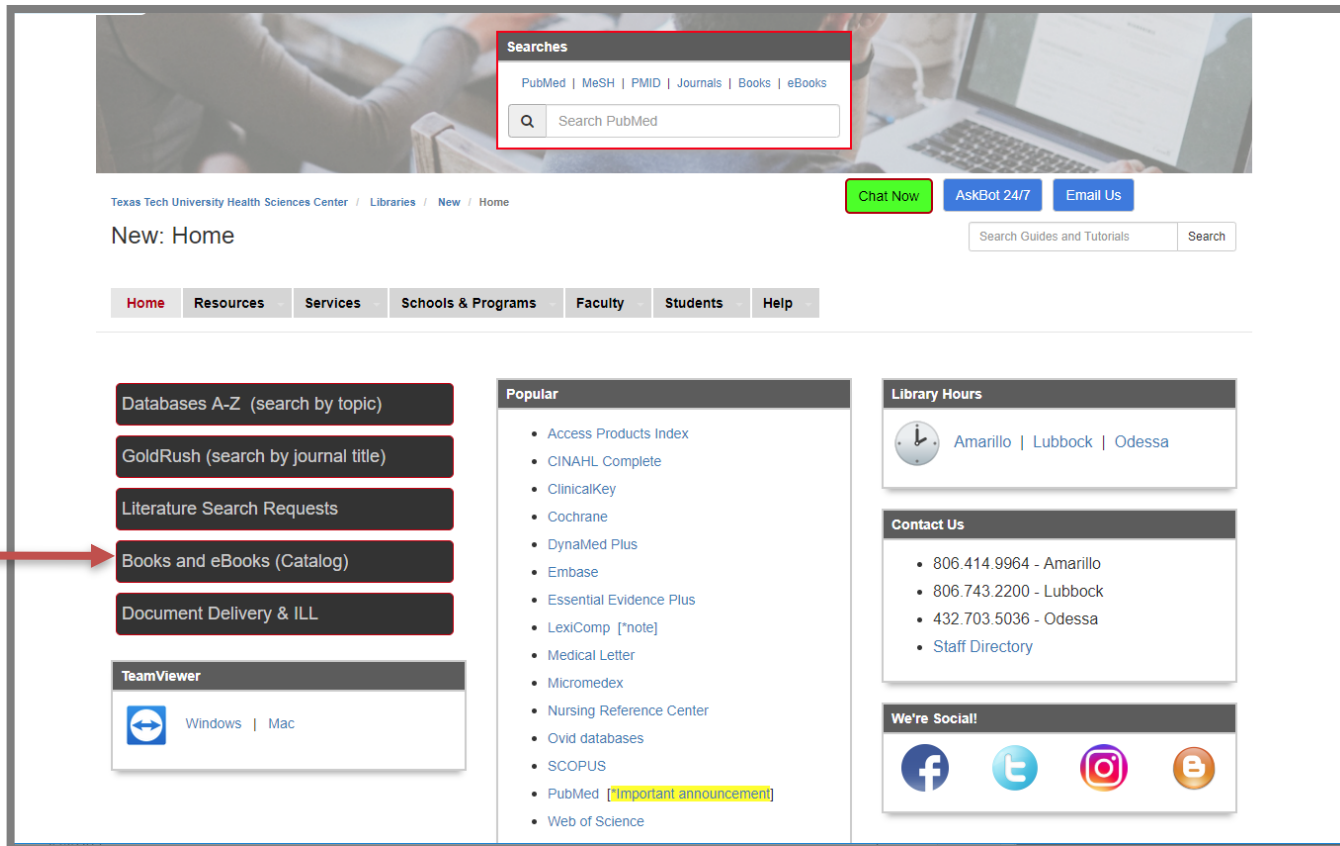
Searches

PubMed | MeSH | PMID | Journals | Books | eBooks

Search PubMed

Texas Tech University Health Sciences Center / Libraries / New / Home

Chat Now AskBot 24/7 Email Us

New: Home

Search Guides and Tutorials Search

Home Resources Services Schools & Programs Faculty Students Help

Databases A-Z (search by topic)

GoldRush (search by journal title)

Literature Search Requests

Books and eBooks (Catalog)

Document Delivery & ILL

TeamViewer

Windows | Mac

Popular

- Access Products Index
- CINAHL Complete
- ClinicalKey
- Cochrane
- DynaMed Plus
- Embase
- Essential Evidence Plus
- LexiComp [*note]
- Medical Letter
- Micromedex
- Nursing Reference Center
- Ovid databases
- SCOPUS
- PubMed [*Important announcement]
- Web of Science

Library Hours

Amarillo | Lubbock | Odessa

Contact Us

- 806.414.9964 - Amarillo
- 806.743.2200 - Lubbock
- 432.703.5036 - Odessa
- Staff Directory

We're Social!